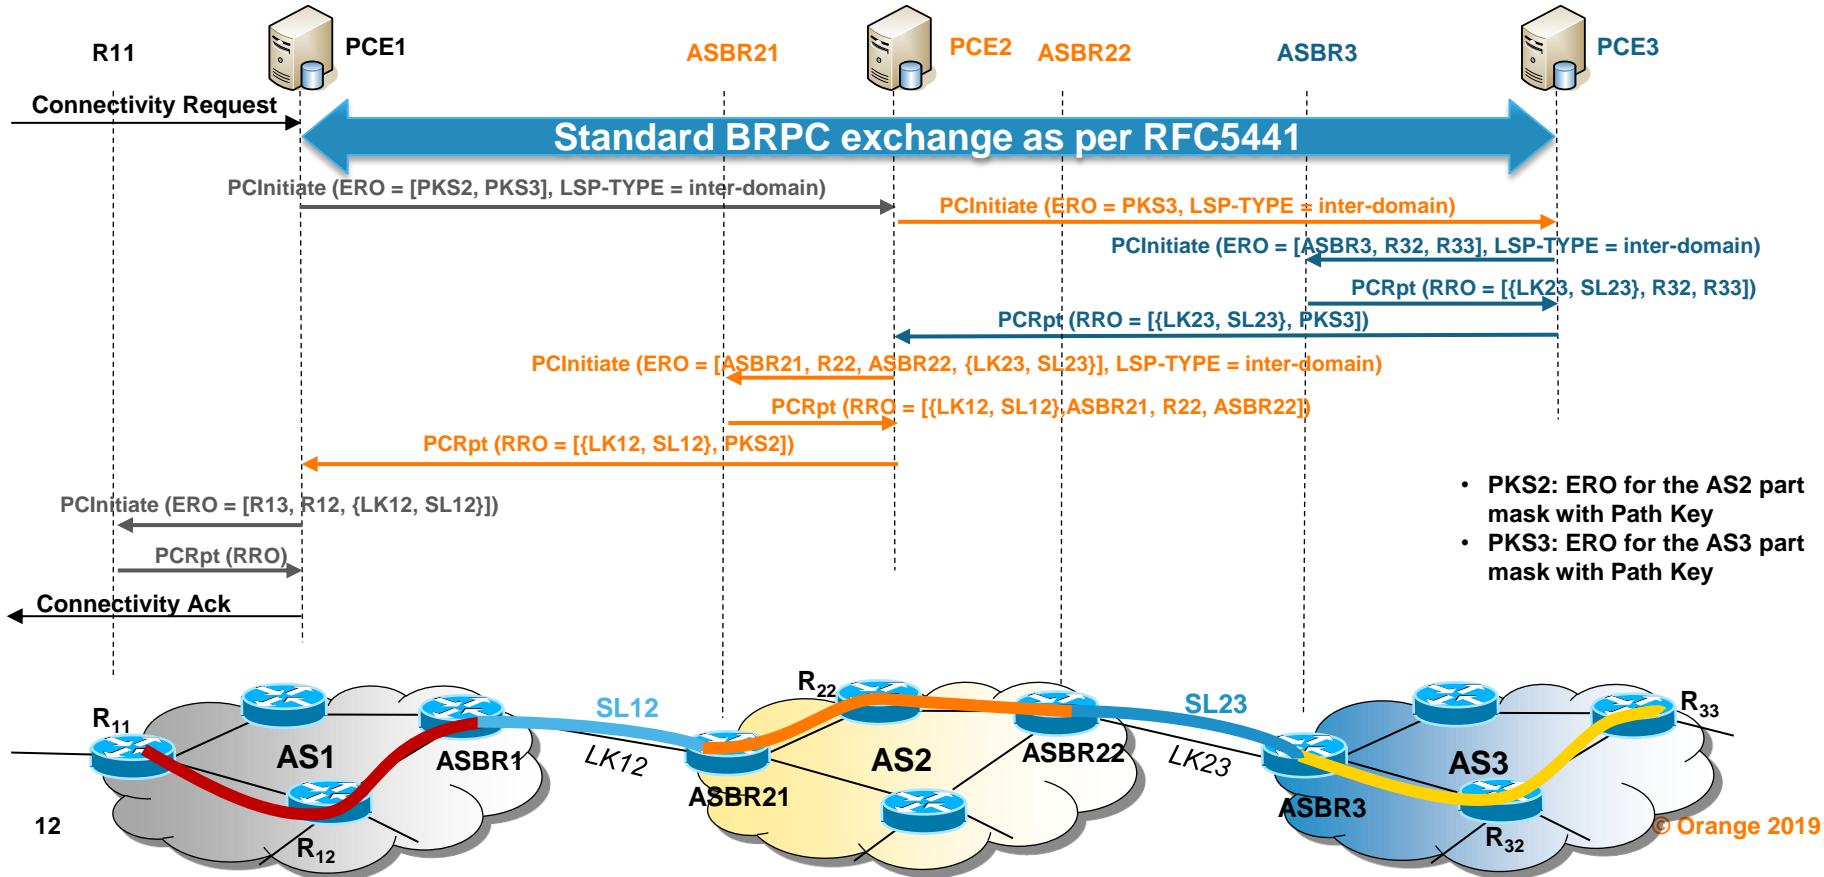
R11

PCE1

ASBR21

PCE2

ASBR22

ASBR3

PCE3

Connectivity Request

Standard BRPC exchange as per RFC5441

PCInitiate (ERO = [PKS2, PKS3], LSP-TYPE = inter-domain)

PCInitiate (ERO = PKS3, LSP-TYPE = inter-domain)

PCInitiate (ERO = [ASBR3, R32, R33], LSP-TYPE = inter-domain)

PCRpt (RRO = [{LK23, SL23}, R32, R33])

PCRpt (RRO = [{LK23, SL23}, PKS3])

PCInitiate (ERO = [ASBR21, R22, ASBR22, {LK23, SL23}], LSP-TYPE = inter-domain)

PCRpt (RRO = [{LK12, SL12},ASBR21, R22, ASBR22])

PCRpt (RRO = [{LK12, SL12}, PKS2])

PCInitiate (ERO = [R13, R12, {LK12, SL12}])

PCRpt (RRO)

Connectivity Ack

• PKS2: ERO for the AS2 part mask with Path Key
• PKS3: ERO for the AS3 part mask with Path Key

$R_{11}$

AS1

ASBR1

$R_{12}$

SL12

LK12

$R_{22}$

AS2

ASBR21

ASBR22

SL23

LK23

AS3

ASBR3

$R_{33}$

$R_{32}$

12

© Orange 2019